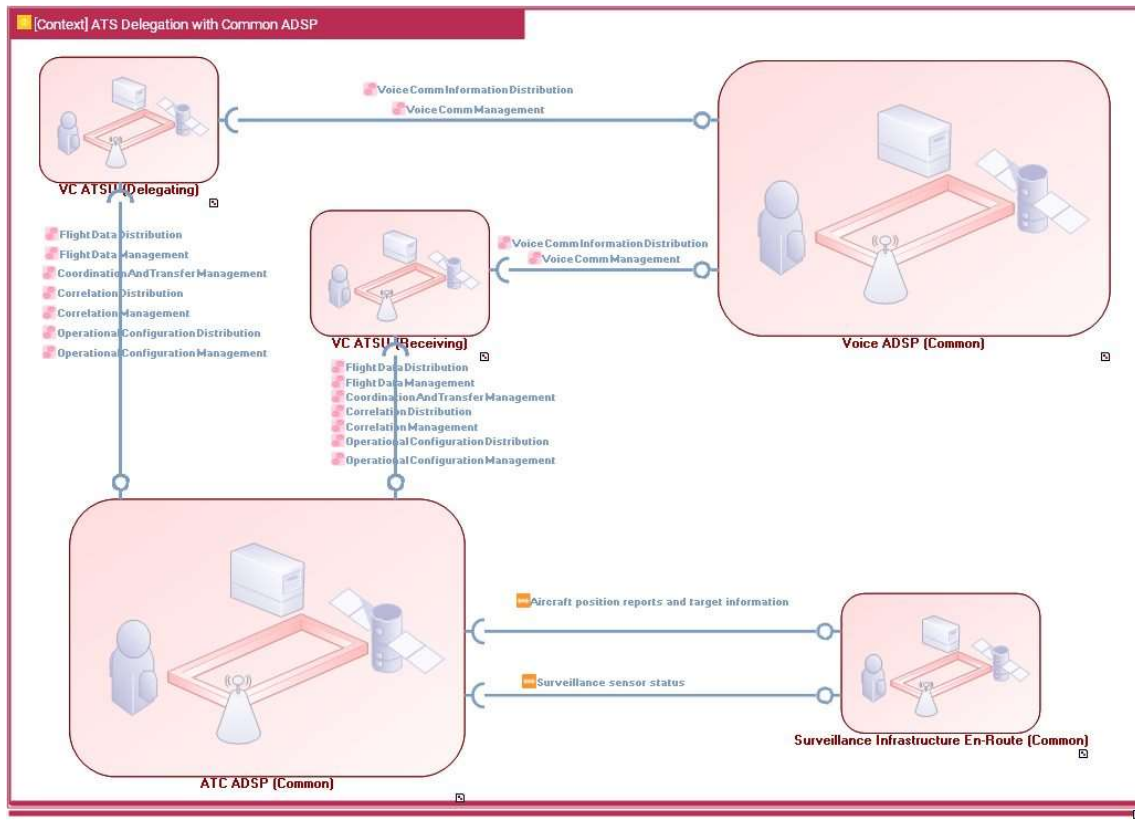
[Context] ATS Delegation with Common ADSP

VoiceCommInformationDistribution
VoiceCommManagement

VC ATSU (Delegating)

Voice ADSP (Common)

FlightDataDistribution
FlightDataManagement
CoordinationAndTransferManagement
CorrelationDistribution
CorrelationManagement
OperationalConfigurationDistribution
OperationalConfigurationManagement

VoiceCommInformationDistribution
VoiceCommManagement

VC ATSU (Receiving)

FlightDataDistribution
FlightDataManagement
CoordinationAndTransferManagement
CorrelationDistribution
CorrelationManagement
OperationalConfigurationDistribution
OperationalConfigurationManagement

Aircraft position reports and target information

Surveillance sensor status

Surveillance Infrastructure En-Route (Common)

ATC ADSP (Common)